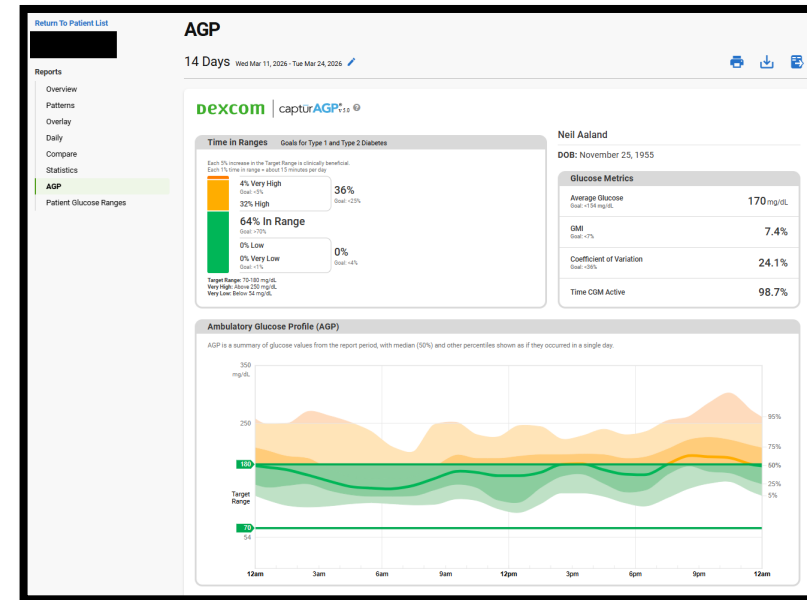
Return To Patient List

Reports
Overview
Patterns
Overlay
Daily
Compare
Statistics
AGP
Patient Glucose Ranges

AGP

14 Days Wed Mar 11, 2026 - Tue Mar 24, 2026

DEXCOM | captürAGP v5.0

Time in Ranges Goals for Type 1 and Type 2 Diabetes

Each 5% increase in the Target Range is clinically beneficial.
Each 1% time in range = about 15 minutes per day

4% Very High
Goal: <5%
32% High
36%
Goal: <25%

64% In Range
Goal: >70%

0% Low
0% Very Low
Goal: <1%
0%
Goal: <4%

Target Range: 70-180 mg/dL
Very High: Above 250 mg/dL
Very Low: Below 54 mg/dL

Neil Aaland

DOB: November 25, 1955

Glucose Metrics

| Average Glucose Goal: <154 mg/dL | 170 mg/dL |
|---|---|
| GMI Goal: <7% | 7.4% |
| Coefficient of Variation Goal: <36% | 24.1% |
| Time CGM Active | 98.7% |

Ambulatory Glucose Profile (AGP)

AGP is a summary of glucose values from the report period, with median (50%) and other percentiles shown as if they occurred in a single day.

350 mg/dL
250
180
Target Range
70
54

95%
75%
50%
25%
5%

12am 3am 6am 9am 12pm 3pm 6pm 9pm 12am